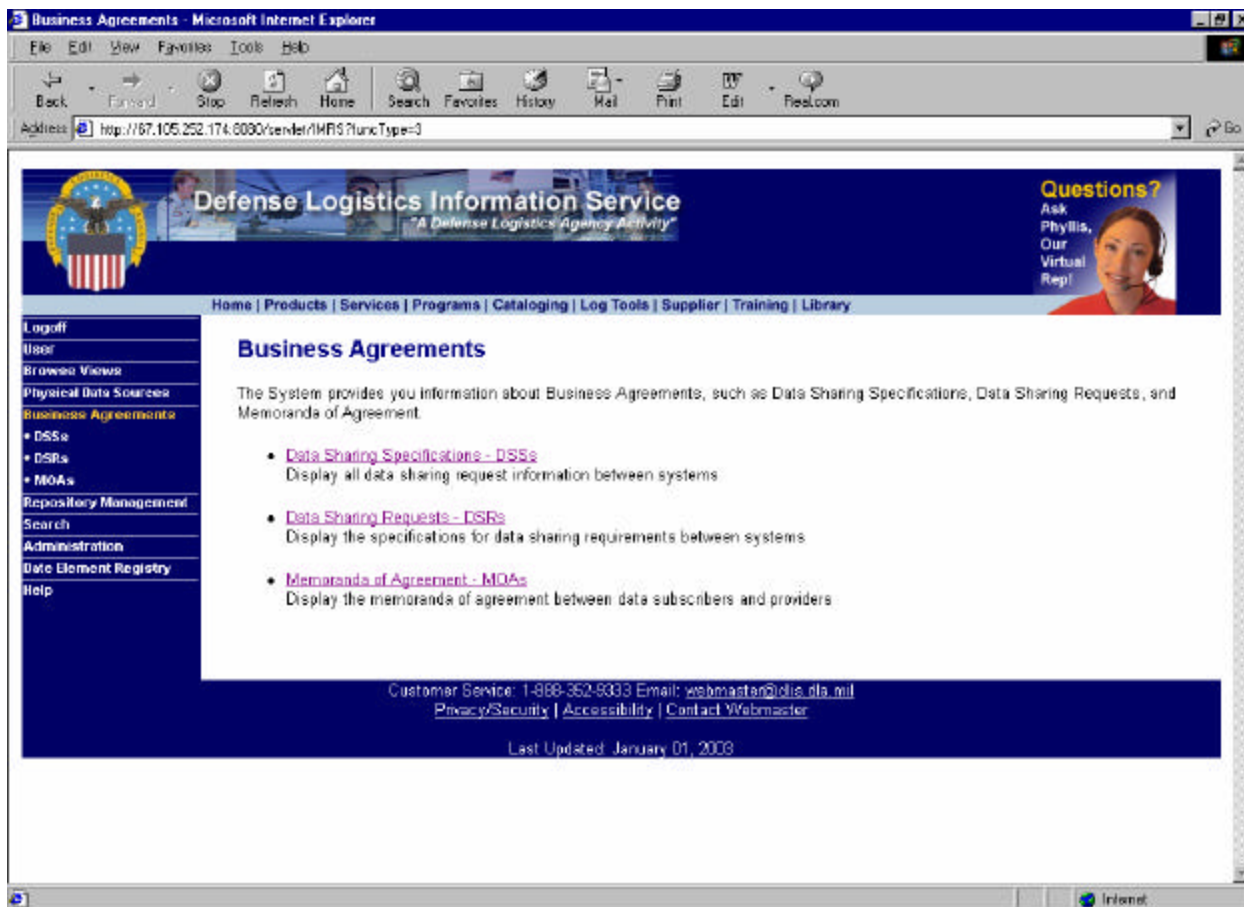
Business Agreements - Microsoft Internet Explorer

File Edit View Favorites Tools Help

Back Forward Stop Refresh Home Search Favorites History Mail Print Edit Real.com

Address http://67.105.252.174:8080/servlet/IMRS?funcType=3 Go

Defense Logistics Information Service
"A Defense Logistics Agency Activity"

Questions? Ask Phyllis, Our Virtual Rep!

Home | Products | Services | Programs | Cataloging | Log Tools | Supplier | Training | Library

Logoff
User
Browse Views
Physical Data Sources
Business Agreements
• DSSs
• DSRs
• MOAs
Repository Management
Search
Administration
Data Element Registry
Help

Business Agreements

The System provides you information about Business Agreements, such as Data Sharing Specifications, Data Sharing Requests, and Memoranda of Agreement.

• Data Sharing Specifications - DSSs
Display all data sharing request information between systems

• Data Sharing Requests - DSRs
Display the specifications for data sharing requirements between systems

• Memoranda of Agreement - MOAs
Display the memoranda of agreement between data subscribers and providers

Customer Service: 1-888-352-9333 Email: webmaster@dlis.dla.mil
Privacy/Security | Accessibility | Contact Webmaster

Last Updated: January 01, 2003

Internet